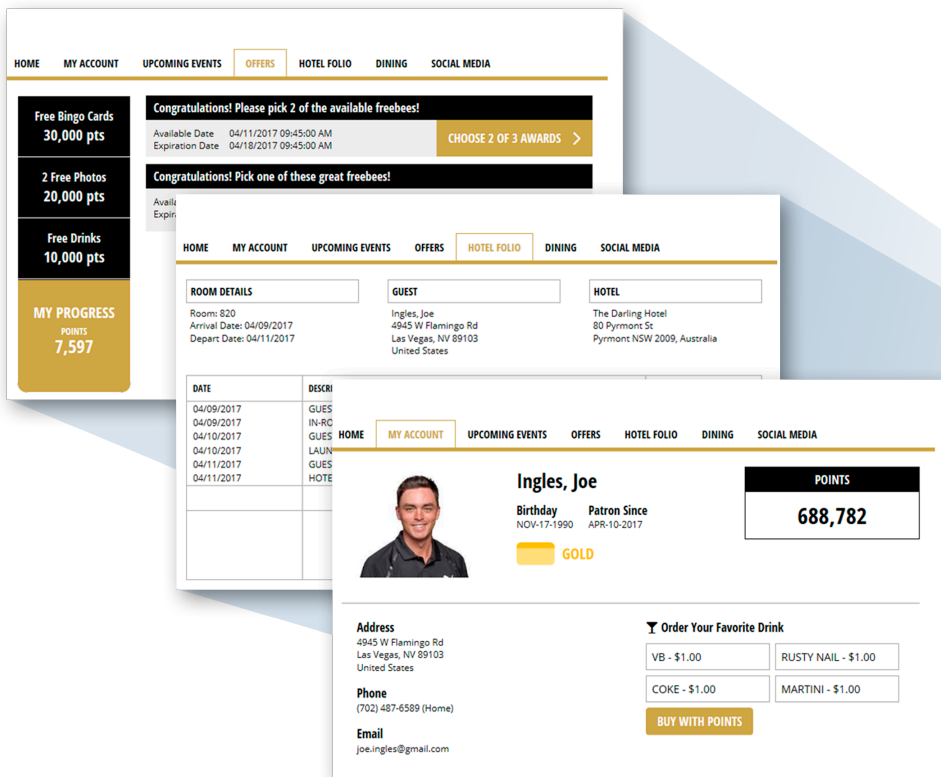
HOME MY ACCOUNT UPCOMING EVENTS OFFERS HOTEL FOLIO DINING SOCIAL MEDIA

Free Bingo Cards
30,000 pts

2 Free Photos
20,000 pts

Free Drinks
10,000 pts

MY PROGRESS
POINTS
7,597

Congratulations! Please pick 2 of the available freebees!

Available Date 04/11/2017 09:45:00 AM
Expiration Date 04/18/2017 09:45:00 AM

CHOOSE 2 OF 3 AWARDS

Congratulations! Pick one of these great freebees!

Avail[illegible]
Expir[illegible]

HOME MY ACCOUNT UPCOMING EVENTS OFFERS HOTEL FOLIO DINING SOCIAL MEDIA

ROOM DETAILS
Room: 820
Arrival Date: 04/09/2017
Depart Date: 04/11/2017

GUEST
Ingles, Joe
4945 W Flamingo Rd
Las Vegas, NV 89103
United States

HOTEL
The Darling Hotel
80 Pyrmont St
Pyrmont NSW 2009, Australia

| DATE | DESCRI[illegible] |
|---|---|
| 04/09/2017 | GUES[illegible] |
| 04/09/2017 | IN-RO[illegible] |
| 04/10/2017 | GUES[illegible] |
| 04/10/2017 | LAUN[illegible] |
| 04/11/2017 | GUES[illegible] |
| 04/11/2017 | HOTE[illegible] |

HOME MY ACCOUNT UPCOMING EVENTS OFFERS HOTEL FOLIO DINING SOCIAL MEDIA

Ingles, Joe
Birthday
NOV-17-1990
Patron Since
APR-10-2017
GOLD

POINTS
688,782

Address
4945 W Flamingo Rd
Las Vegas, NV 89103
United States

Phone
(702) 487-6589 (Home)

Email
joe.ingles@gmail.com

Order Your Favorite Drink
VB - $1.00
RUSTY NAIL - $1.00
COKE - $1.00
MARTINI - $1.00
BUY WITH POINTS